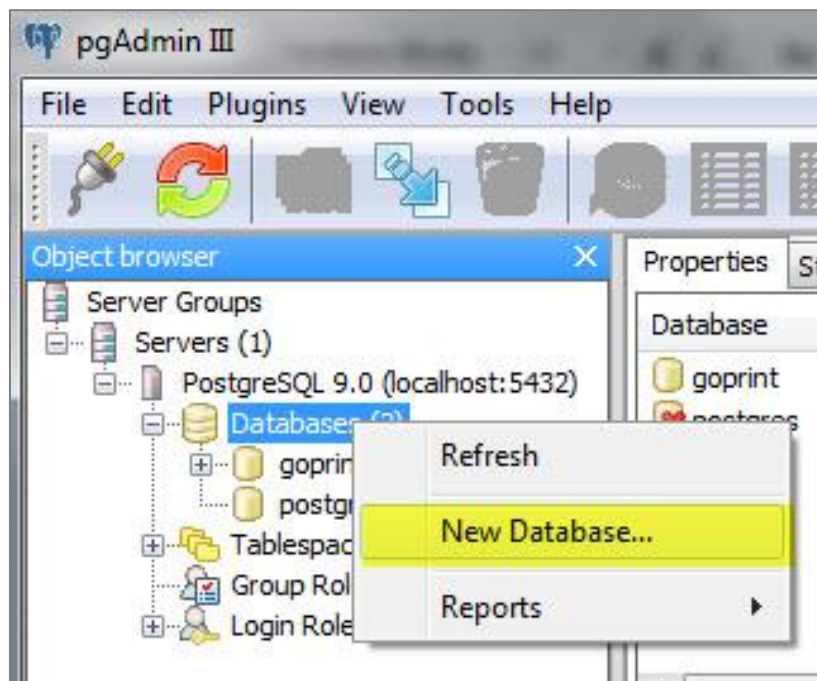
pgAdmin III

File Edit Plugins View Tools Help

Object browser

Server Groups
Servers (1)
PostgreSQL 9.0 (localhost:5432)
Databases (2)
goprin
postgr
Tablespac
Group Rol
Login Role

Refresh
New Database...
Reports

Properties St
Database
goprint
postgres